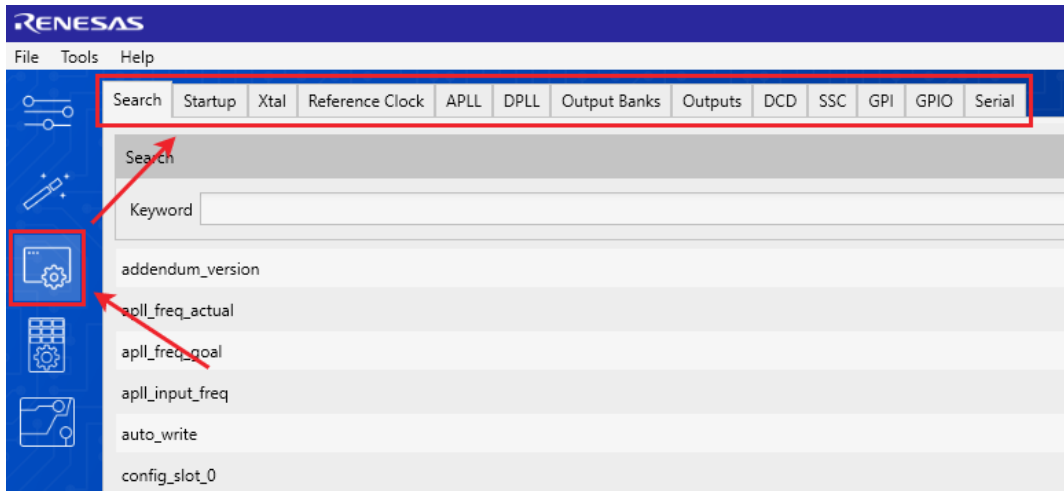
RENESAS

File Tools Help

Search Startup Xtal Reference Clock APLL DPLL Output Banks Outputs DCD SSC GPI GPIO Serial

Search

Keyword

addendum_version
apll_freq_actual
apll_freq_goal
apll_input_freq
auto_write
config_slot_0